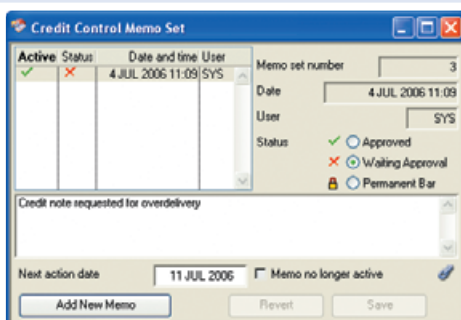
Credit Control Memo Set

| Active | Status | Date and time | User |
|---|---|---|---|
| ✓ | ✗ | 4 JUL 2006 11:09 | SYS |

Memo set number 3
Date 4 JUL 2006 11:09
User SYS
Status
Approved
Waiting Approval
Permanent Bar

Credit note requested for overdelivery

Next action date 11 JUL 2006
Memo no longer active

Add New Memo
Revert
Save